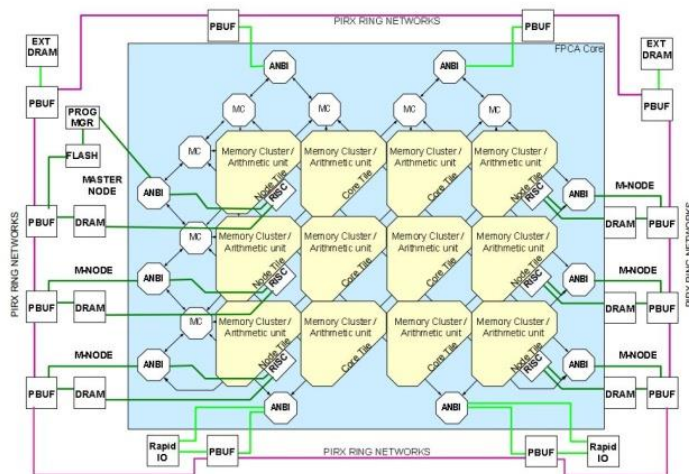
PIRX RING NETWORKS

PBUF

PBUF

EXT DRAM

PBUF

EXT DRAM

PBUF

FPCA Core

ANBI

ANBI

MC

MC

MC

MC

PROG MGR

FLASH

MASTER NODE

MC

Memory Cluster / Arithmetic unit

Memory Cluster / Arithmetic unit

Memory Cluster / Arithmetic unit

Memory Cluster / Arithmetic unit

Node Tile

RISC

Core Tile

Core Tile

Node Tile

RISC

ANBI

ANBI

M-NODE

PBUF

DRAM

DRAM

PBUF

MC

Memory Cluster / Arithmetic unit

Memory Cluster / Arithmetic unit

Memory Cluster / Arithmetic unit

Memory Cluster / Arithmetic unit

Node Tile

RISC

Core Tile

Core Tile

Node Tile

RISC

M-NODE

ANBI

ANBI

M-NODE

PBUF

DRAM

DRAM

PBUF

MC

Memory Cluster / Arithmetic unit

Memory Cluster / Arithmetic unit

Memory Cluster / Arithmetic unit

Memory Cluster / Arithmetic unit

Node Tile

RISC

Core Tile

Core Tile

Node Tile

RISC

M-NODE

ANBI

ANBI

M-NODE

PBUF

DRAM

DRAM

PBUF

ANBI

ANBI

Rapid IO

PBUF

PBUF

Rapid IO

PIRX RING NETWORKS

PIRX RING NETWORKS

PIRX RING NETWORKS